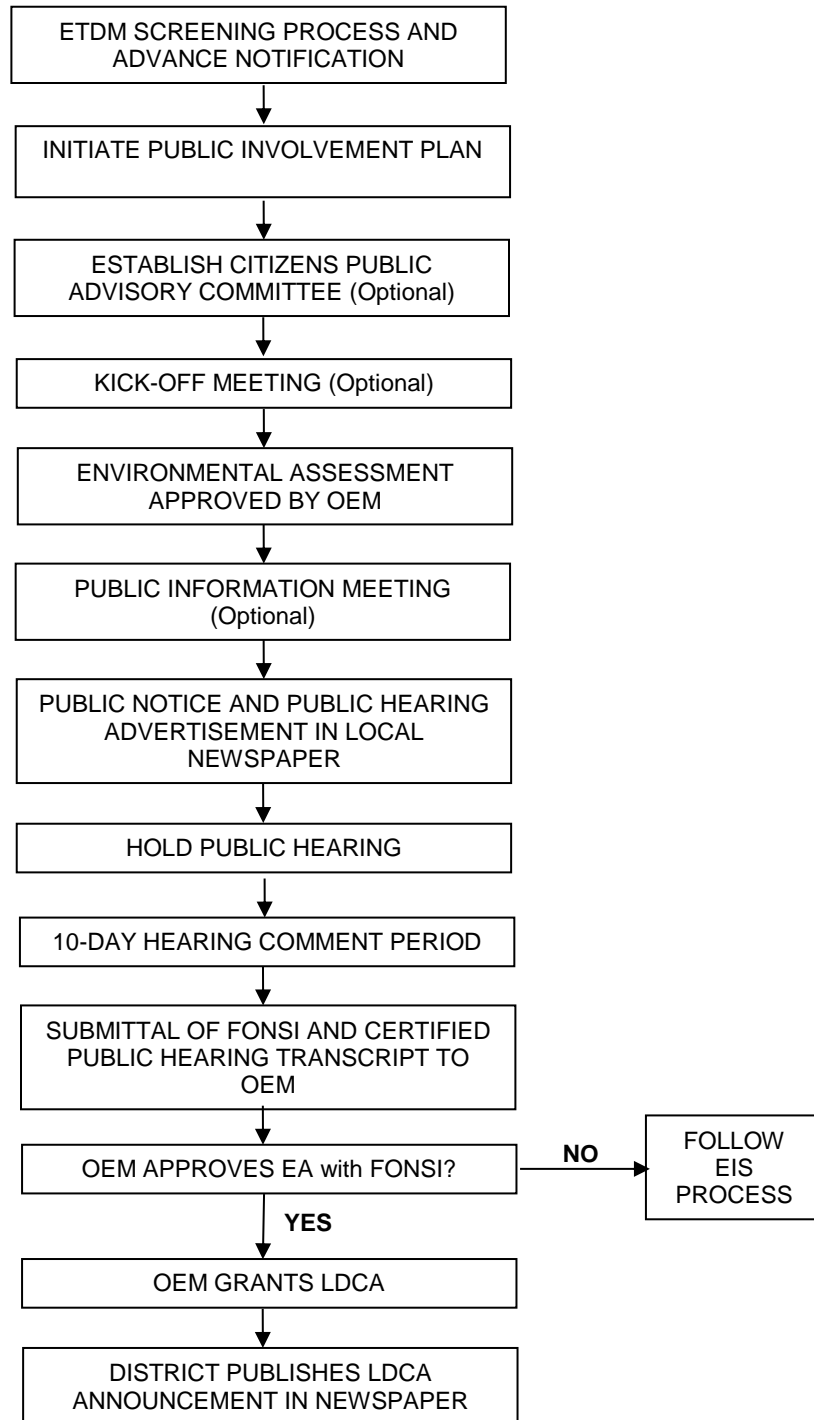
ETDM SCREENING PROCESS AND ADVANCE NOTIFICATION

INITIATE PUBLIC INVOLVEMENT PLAN

ESTABLISH CITIZENS PUBLIC ADVISORY COMMITTEE (Optional)

KICK-OFF MEETING (Optional)

ENVIRONMENTAL ASSESSMENT APPROVED BY OEM

PUBLIC INFORMATION MEETING (Optional)

PUBLIC NOTICE AND PUBLIC HEARING ADVERTISEMENT IN LOCAL NEWSPAPER

HOLD PUBLIC HEARING

10-DAY HEARING COMMENT PERIOD

SUBMITTAL OF FONSI AND CERTIFIED PUBLIC HEARING TRANSCRIPT TO OEM

OEM APPROVES EA with FONSI?

NO

FOLLOW EIS PROCESS

YES

OEM GRANTS LDCA

DISTRICT PUBLISHES LDCA ANNOUNCEMENT IN NEWSPAPER